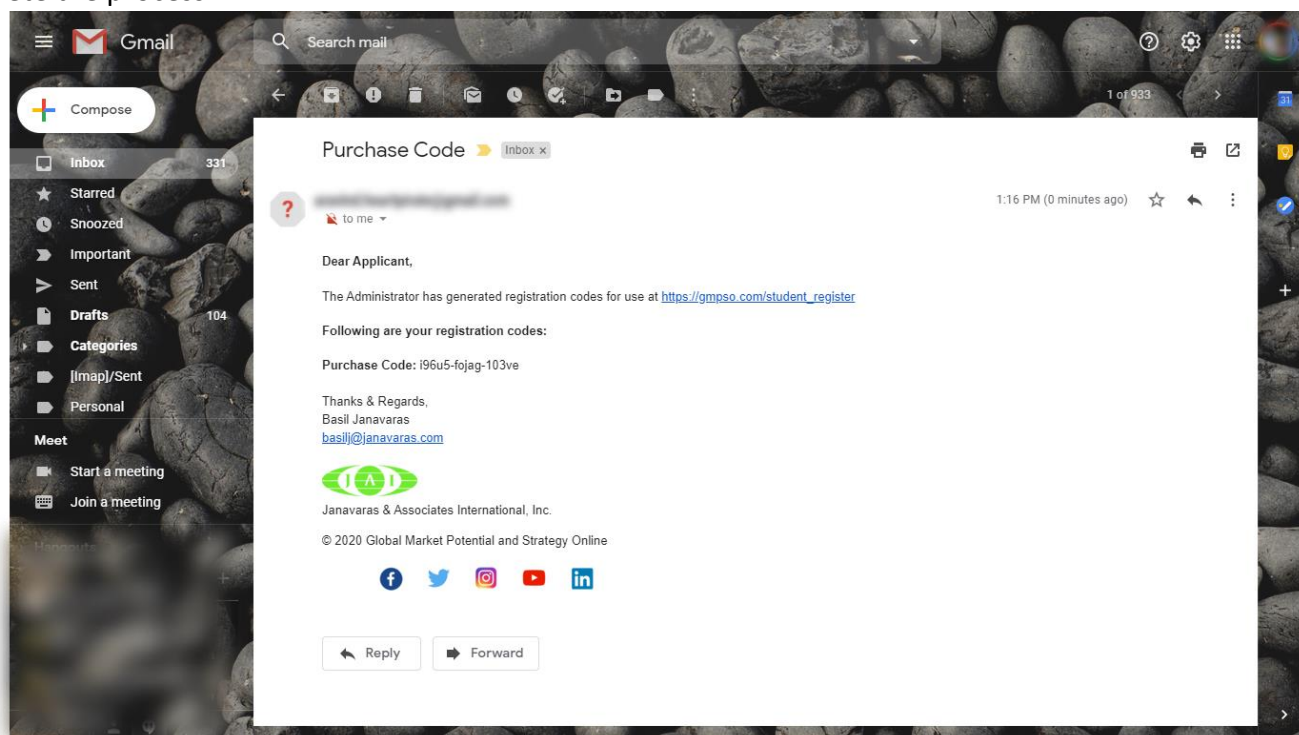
Gmail

Search mail

Compose

Inbox 331
Starred
Snoozed
Important
Sent
Drafts 104
Categories
[Imap]/Sent
Personal

Meet
Start a meeting
Join a meeting

1 of 933

Purchase Code Inbox ×

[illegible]
to me

1:16 PM (0 minutes ago)

Dear Applicant,

The Administrator has generated registration codes for use at https://gmpso.com/student_register

Following are your registration codes:

Purchase Code: i96u5-fojag-103ve

Thanks & Regards,
Basil Janavaras
basilj@janavaras.com

J A I

Janavaras & Associates International, Inc.

© 2020 Global Market Potential and Strategy Online

Reply Forward